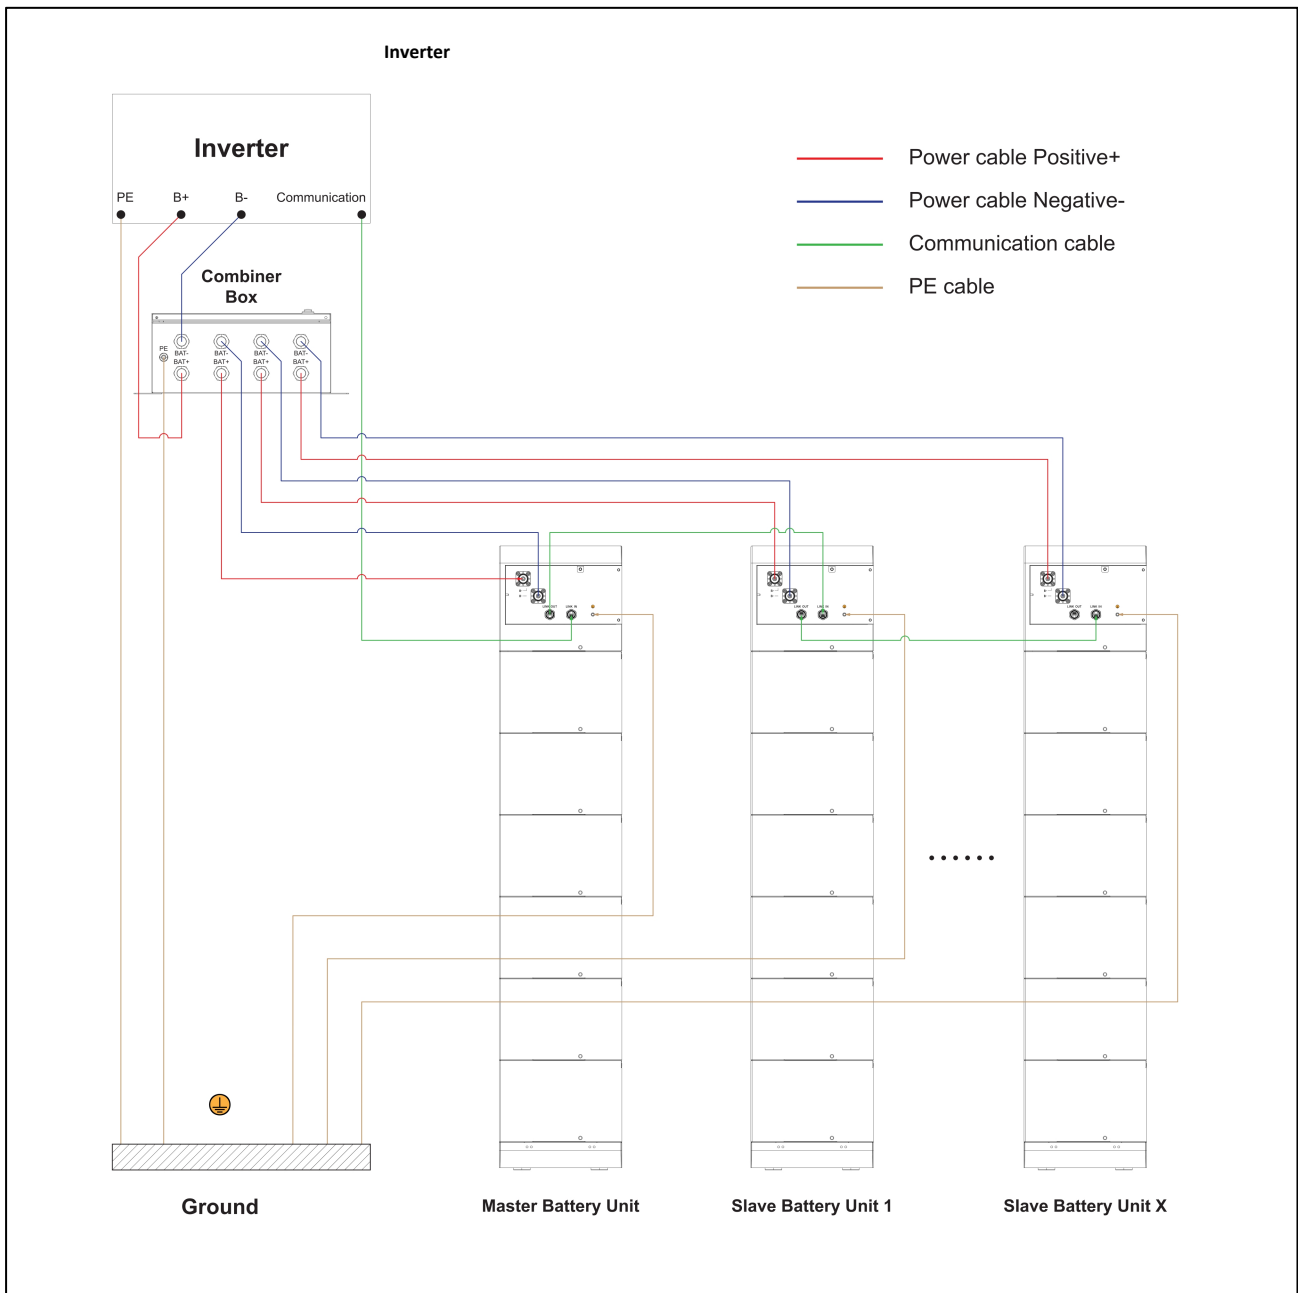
Inverter

Inverter

PE B+ B- Communication

Power cable Positive+

Power cable Negative-

Communication cable

PE cable

Combiner Box

PE BAT- BAT+ BAT- BAT+ BAT- BAT+ BAT- BAT+

LINK OUT LINK IN

LINK OUT LINK IN

LINK OUT LINK IN

.......

Ground

Master Battery Unit

Slave Battery Unit 1

Slave Battery Unit X